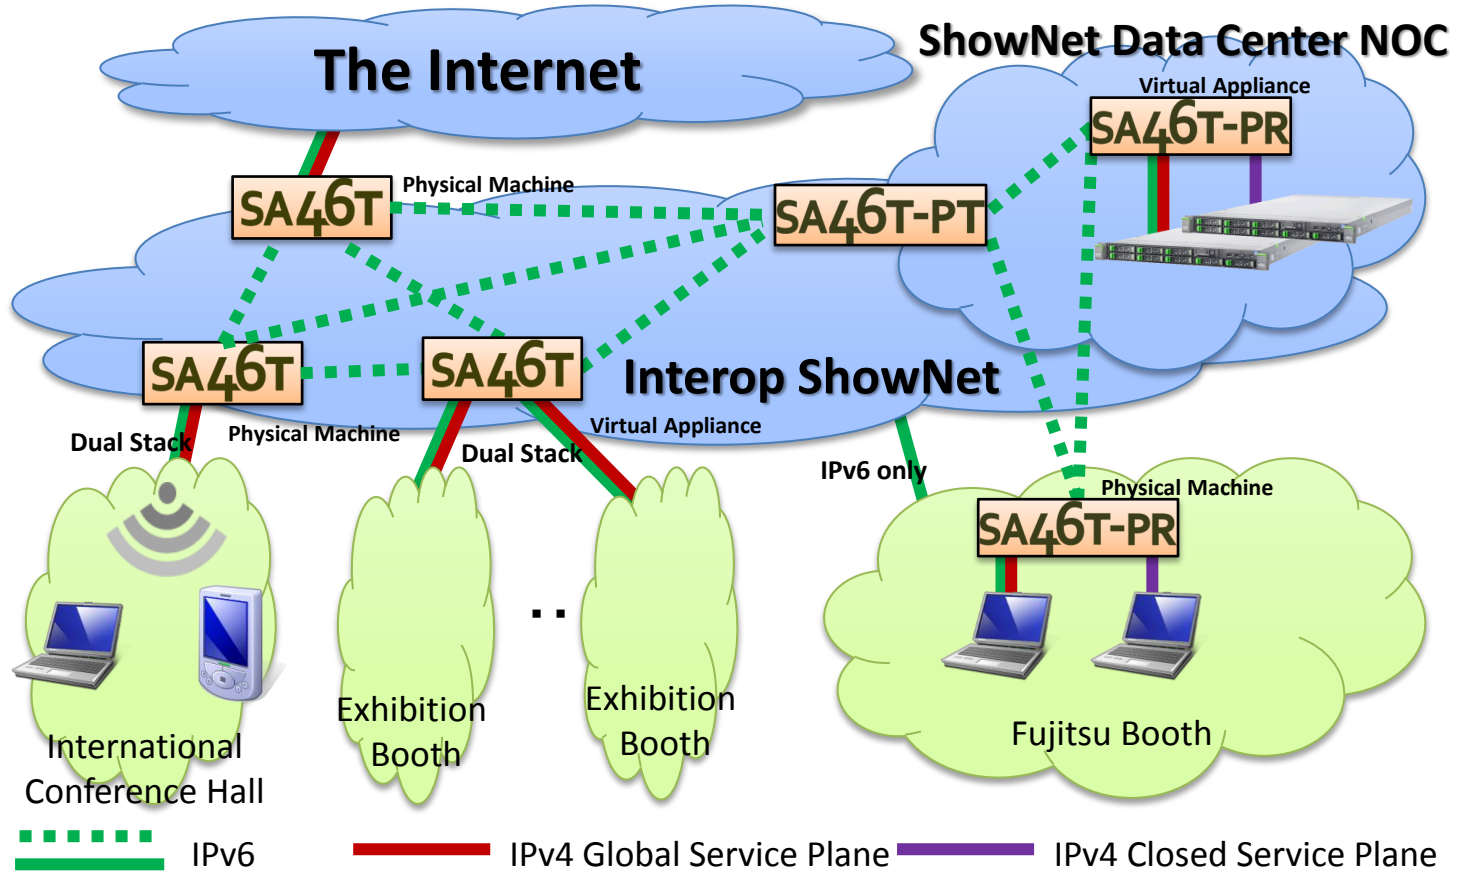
The Internet

ShowNet Data Center NOC

Virtual Appliance

SA46T-PR

SA46T

Physical Machine

SA46T-PT

SA46T

SA46T

Interop ShowNet

Dual Stack

Physical Machine

Virtual Appliance

Dual Stack

IPv6 only

Physical Machine

SA46T-PR

..

Exhibition Booth

Exhibition Booth

International Conference Hall

Fujitsu Booth

IPv6

IPv4 Global Service Plane

IPv4 Closed Service Plane